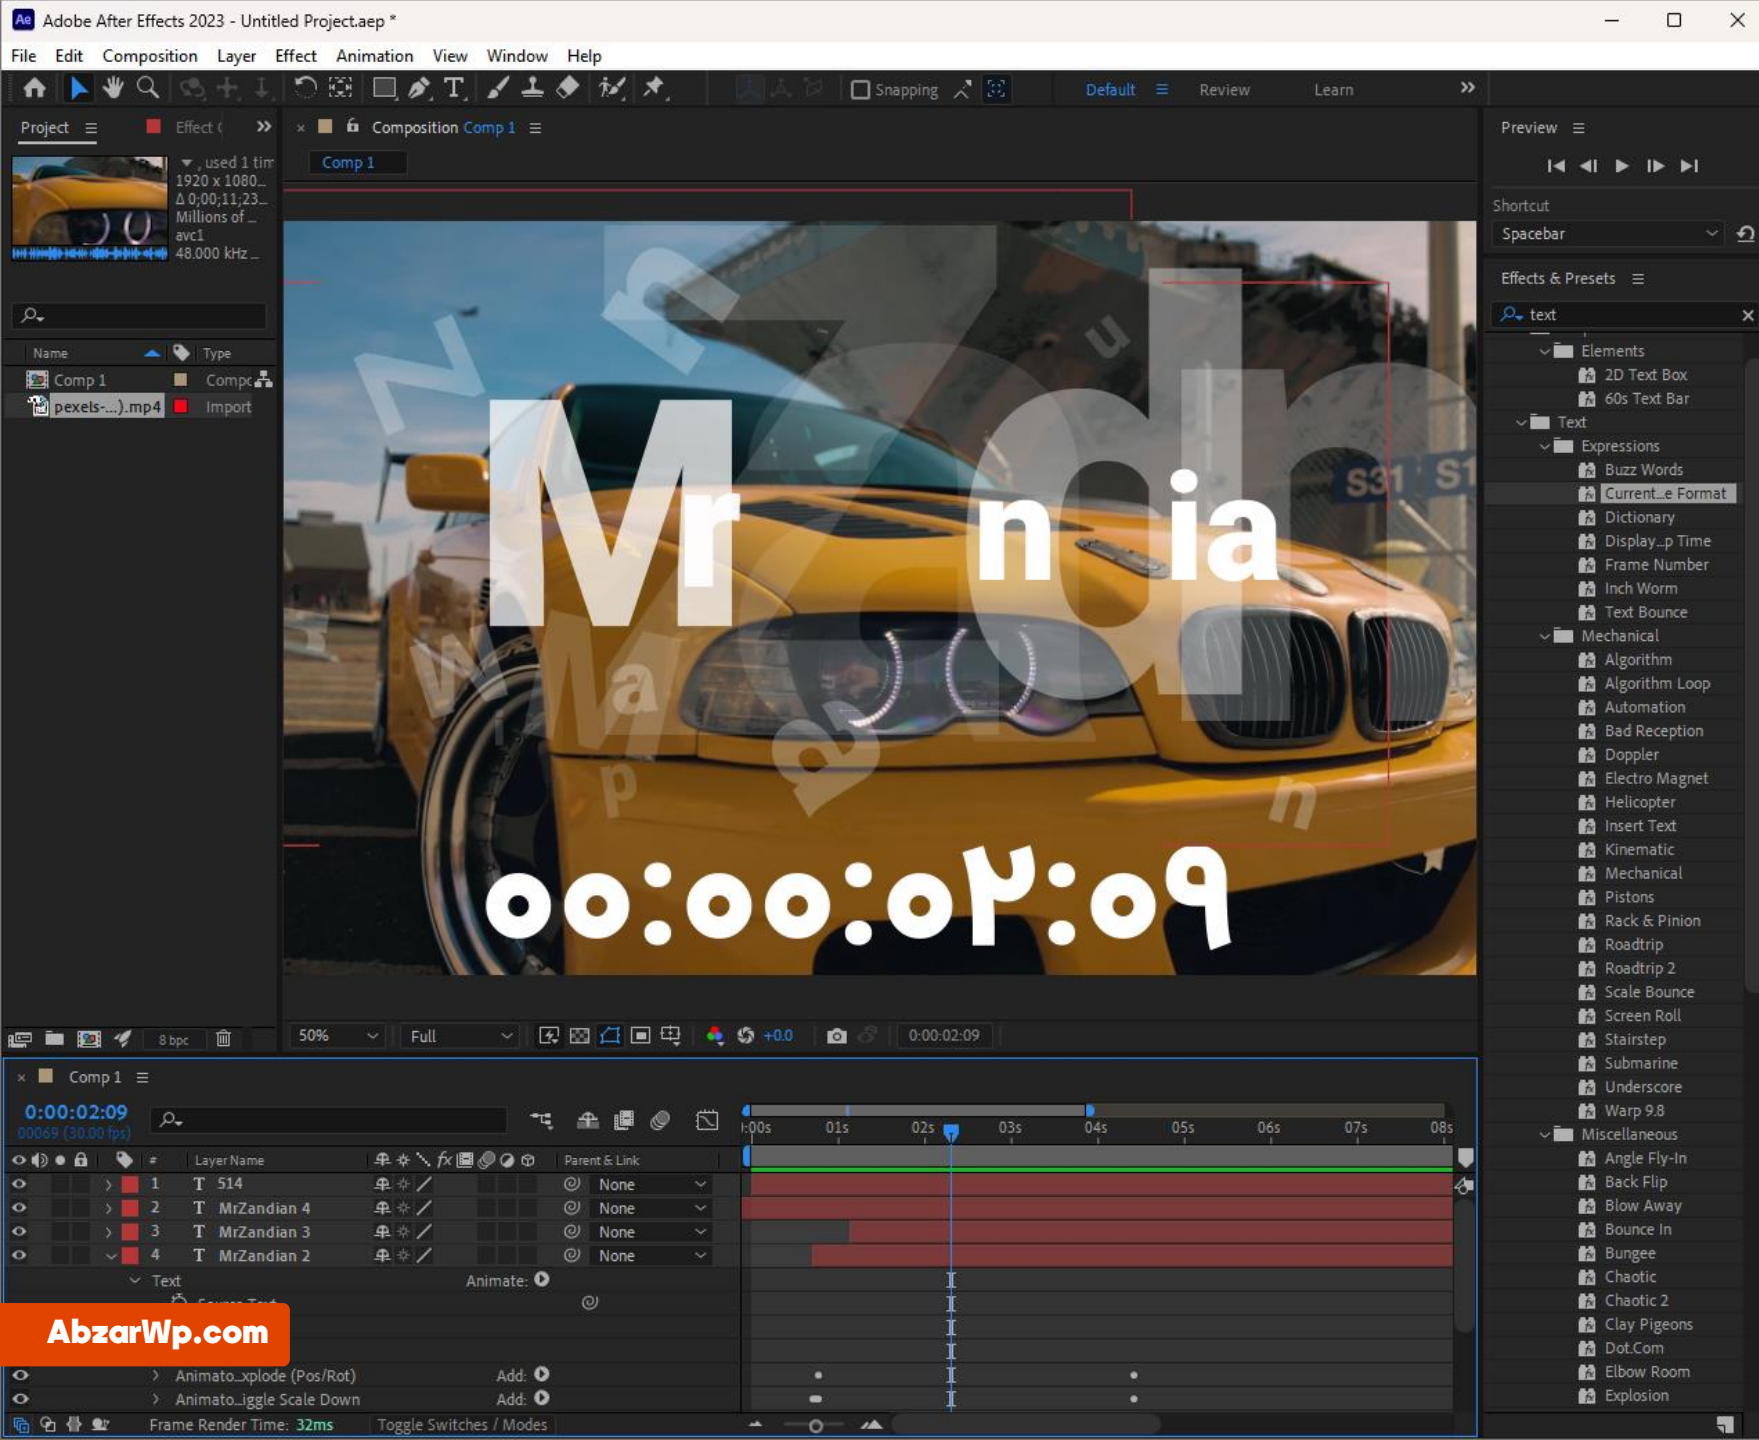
Adobe After Effects 2023 - Untitled Project.aep *

File Edit Composition Layer Effect Animation View Window Help

Snapping Default Review Learn

Project Effect (

Composition Comp 1

Comp 1

, used 1 tim
1920 x 1080...
Δ 0;00;11;23...
Millions of ...
avc1
48.000 kHz ...

Name Type
Comp 1 Compo
pexels-...).mp4 Import

8 bpc

Mr n ia

00:00:0۲:09

50% Full +0.0 0:00:02:09

Preview

Shortcut
Spacebar

Effects & Presets
text

Elements
2D Text Box
60s Text Bar
Text
Expressions
Buzz Words
Current...e Format
Dictionary
Display...p Time
Frame Number
Inch Worm
Text Bounce
Mechanical
Algorithm
Algorithm Loop
Automation
Bad Reception
Doppler
Electro Magnet
Helicopter
Insert Text
Kinematic
Mechanical
Pistons
Rack & Pinion
Roadtrip
Roadtrip 2
Scale Bounce
Screen Roll
Stairstep
Submarine
Underscore
Warp 9.8
Miscellaneous
Angle Fly-In
Back Flip
Blow Away
Bounce In
Bungee
Chaotic
Chaotic 2
Clay Pigeons
Dot.Com
Elbow Room
Explosion

Comp 1

0:00:02:09
00069 (30.00 fps)

:00s 01s 02s 03s 04s 05s 06s 07s 08s

Layer Name Parent & Link
1 T 514 None
2 T MrZandian 4 None
3 T MrZandian 3 None
4 T MrZandian 2 None
Text Animate:
Animato...xplode (Pos/Rot) Add:
Animato...iggle Scale Down Add:

AbzarWp.com

Frame Render Time: 32ms Toggle Switches / Modes